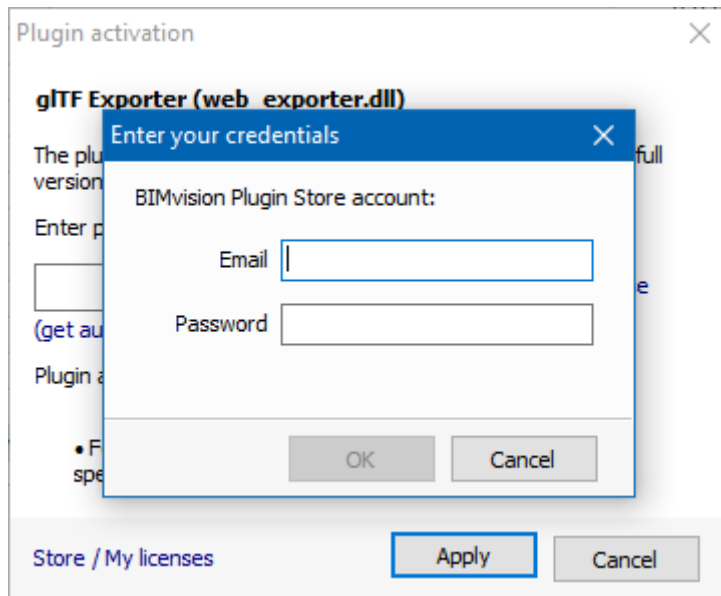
Plugin activation

glTF Exporter (web_exporter.dll)

The plu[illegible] full version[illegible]

Enter p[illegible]

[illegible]e

(get au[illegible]

Plugin a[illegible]

• F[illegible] spe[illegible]

Enter your credentials

BIMvision Plugin Store account:

Email

Password

OK

Cancel

Store / My licenses

Apply

Cancel